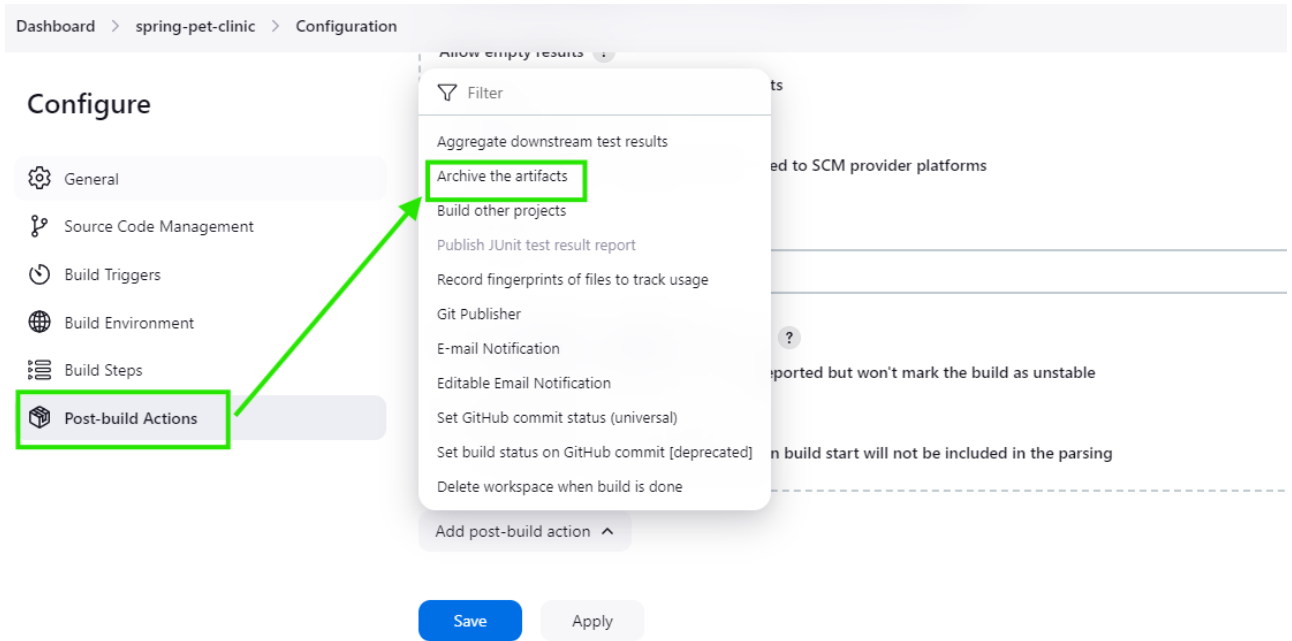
Dashboard > spring-pet-clinic > Configuration

Configure

General
Source Code Management
Build Triggers
Build Environment
Build Steps
Post-build Actions

Allow empty results ?
ts
ed to SCM provider platforms
?
eported but won't mark the build as unstable
n build start will not be included in the parsing

Filter
Aggregate downstream test results
Archive the artifacts
Build other projects
Publish JUnit test result report
Record fingerprints of files to track usage
Git Publisher
E-mail Notification
Editable Email Notification
Set GitHub commit status (universal)
Set build status on GitHub commit [deprecated]
Delete workspace when build is done

Add post-build action

Save
Apply